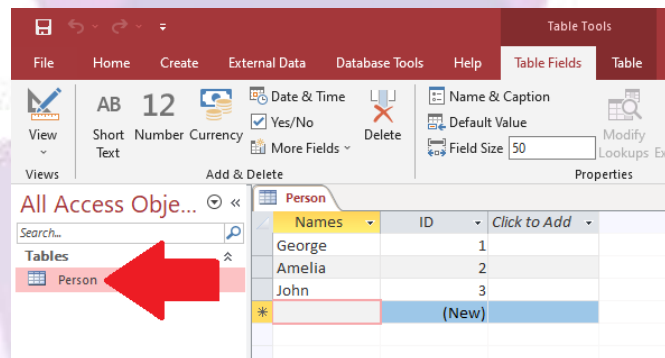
Table Tools

File Home Create External Data Database Tools Help Table Fields Table

View Views

AB Short Text 12 Number Currency Date & Time Yes/No More Fields Delete

Add & Delete

Name & Caption Default Value Field Size 50 Modify Lookups Ex

Properties

All Access Obje...

Search...

Tables

Person

Person

| Names | ID | Click to Add |
|---|---|---|
| George | 1 | |
| Amelia | 2 | |
| John | 3 | |
| * | (New) | |